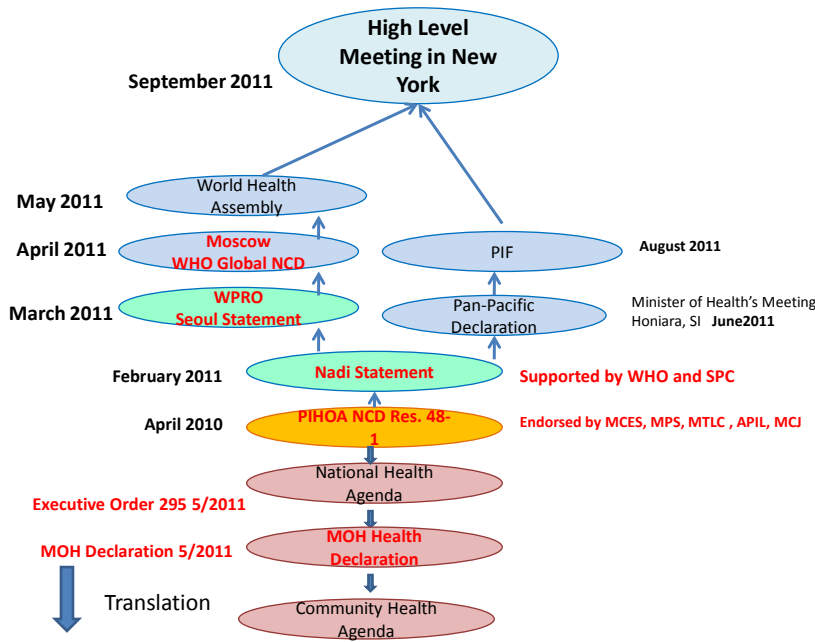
High Level Meeting in New York

September 2011

May 2011

World Health Assembly

April 2011

Moscow WHO Global NCD

PIF

August 2011

March 2011

WPRO Seoul Statement

Pan-Pacific Declaration

Minister of Health's Meeting Honiara, SI June2011

February 2011

Nadi Statement

Supported by WHO and SPC

April 2010

PIHOA NCD Res. 48-1

Endorsed by MCES, MPS, MTLC , APIL, MCJ

National Health Agenda

Executive Order 295 5/2011

MOH Declaration 5/2011

MOH Health Declaration

Translation

Community Health Agenda